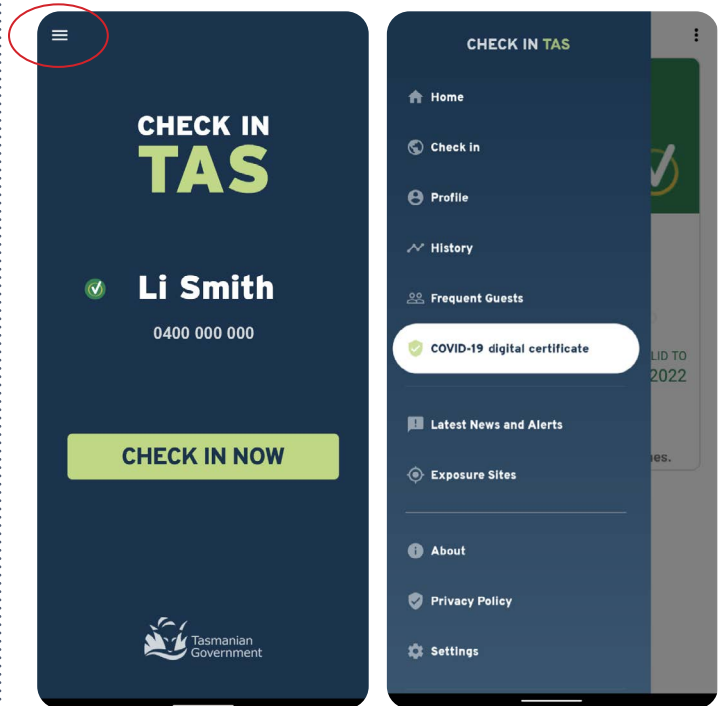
CHECK IN
TAS

Li Smith

0400 000 000

CHECK IN NOW

Tasmanian Government

CHECK IN TAS

Home

Check in

Profile

History

Frequent Guests

COVID-19 digital certificate

Latest News and Alerts

Exposure Sites

About

Privacy Policy

Settings

LID TO
2022

es.